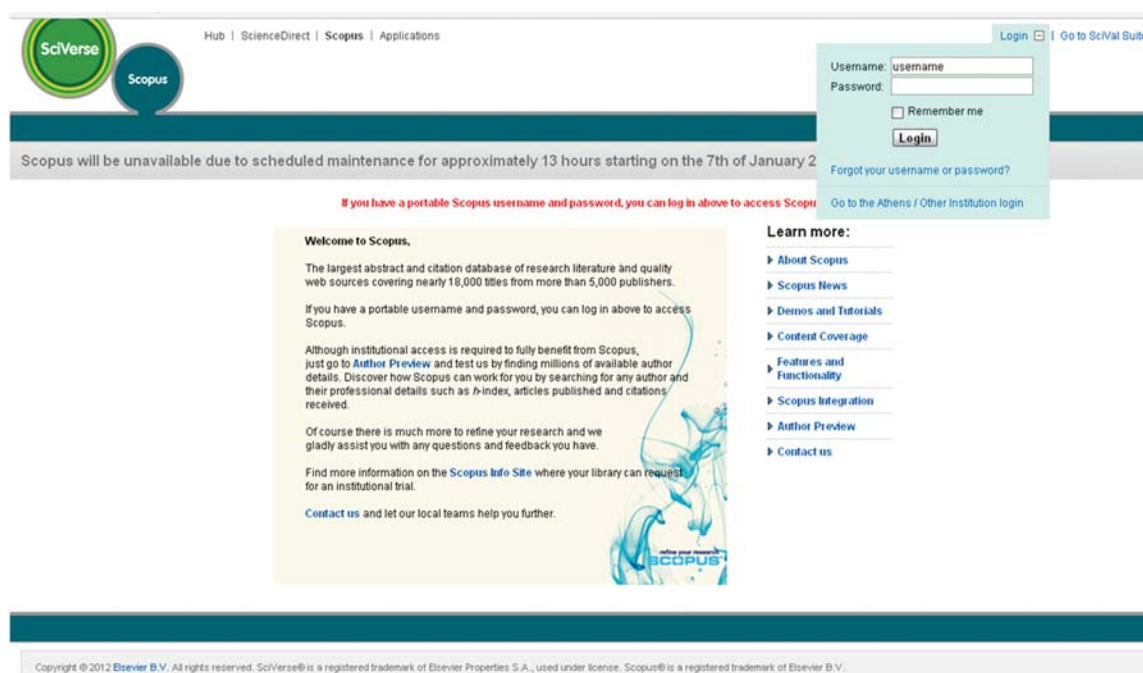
SciVerse

Scopus

Hub | ScienceDirect | Scopus | Applications

Login | Go to SciVal Suit

Username: username
Password:
Remember me
Login

Forgot your username or password?

Go to the Athens / Other Institution login

Scopus will be unavailable due to scheduled maintenance for approximately 13 hours starting on the 7th of January 2

If you have a portable Scopus username and password, you can log in above to access Scopu

Welcome to Scopus,

The largest abstract and citation database of research literature and quality web sources covering nearly 18,000 titles from more than 5,000 publishers.

If you have a portable username and password, you can log in above to access Scopus.

Although institutional access is required to fully benefit from Scopus, just go to Author Preview and test us by finding millions of available author details. Discover how Scopus can work for you by searching for any author and their professional details such as h-index, articles published and citations received.

Of course there is much more to refine your research and we gladly assist you with any questions and feedback you have.

Find more information on the Scopus Info Site where your library can request for an institutional trial.

Contact us and let our local teams help you further.

refine your research
SCOPUS

Learn more:

About Scopus
Scopus News
Demos and Tutorials
Content Coverage
Features and Functionality
Scopus Integration
Author Preview
Contact us

Copyright © 2012 Elsevier B.V. All rights reserved. SciVerse® is a registered trademark of Elsevier Properties S.A., used under license. Scopus® is a registered trademark of Elsevier B.V.